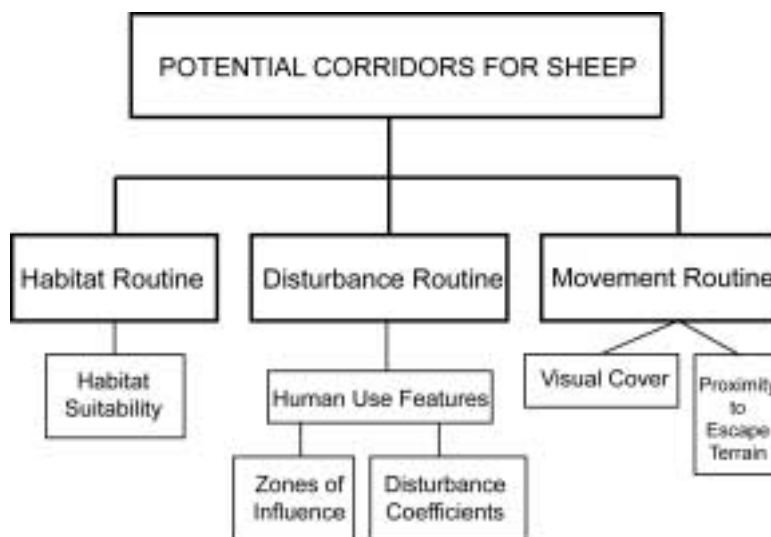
POTENTIAL CORRIDORS FOR SHEEP

Habitat Routine

Habitat Suitability

Disturbance Routine

Human Use Features

Zones of Influence

Disturbance Coefficients

Movement Routine

Visual Cover

Proximity to Escape Terrain